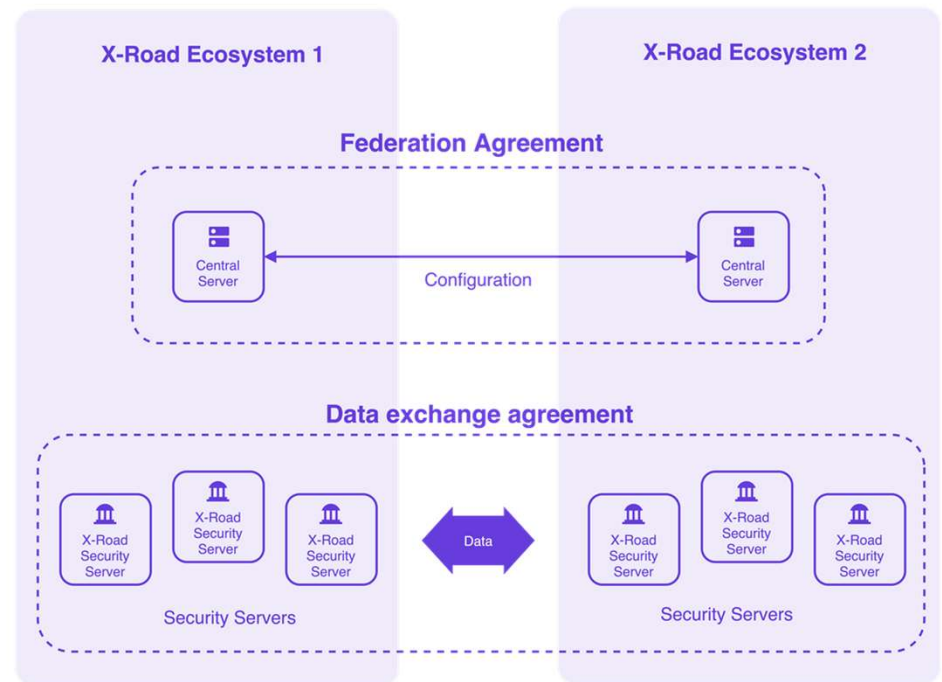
X-Road Ecosystem 1

X-Road Ecosystem 2

Federation Agreement

Central Server

Configuration

Central Server

Data exchange agreement

X-Road Security Server

X-Road Security Server

X-Road Security Server

Data

X-Road Security Server

X-Road Security Server

X-Road Security Server

Security Servers

Security Servers